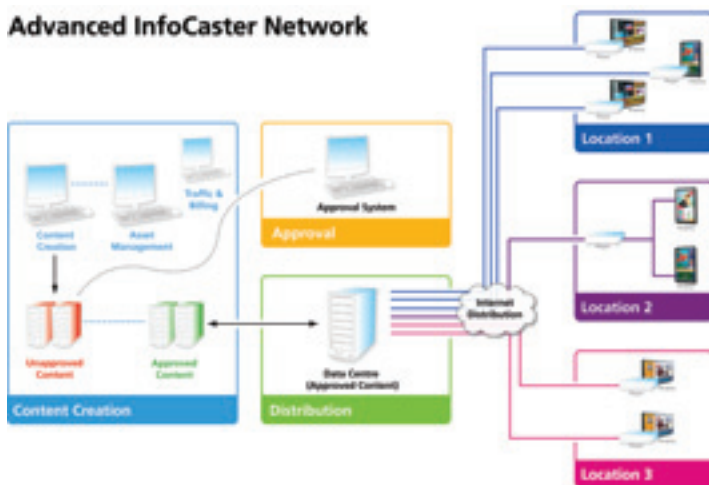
Advanced InfoCaster Network

Content Creation

Asset Management

Traffic & Billing

Unapproved Content

Approved Content

Content Creation

Approval System

Approval

Data Centre (Approved Content)

Distribution

Internet Distribution

Location 1

Location 2

Location 3